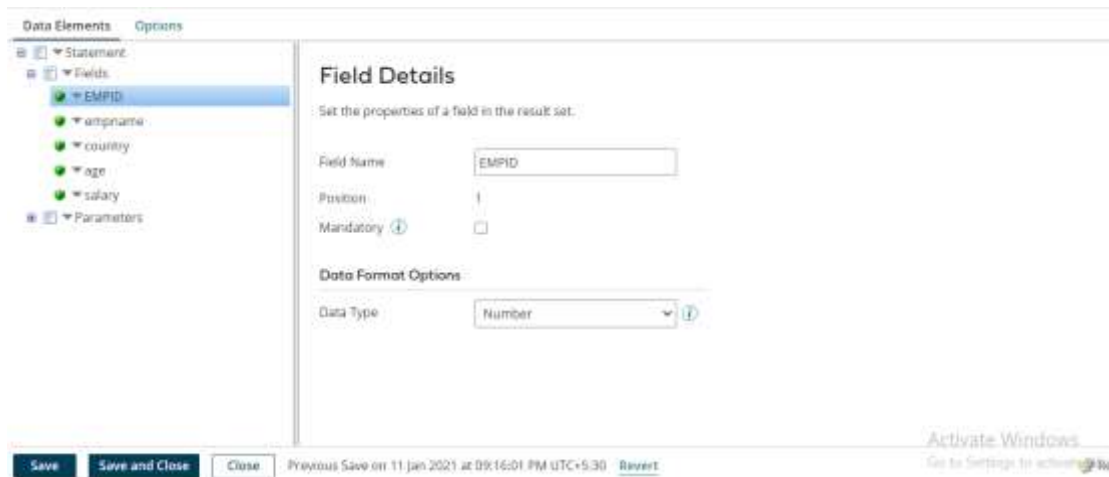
Data Elements Options

Statement
Fields
EMPID
empname
country
age
salary
Parameters

Field Details

Set the properties of a field in the result set.

Field Name EMPID

Position 1

Mandatory

Data Format Options

Data Type Number

Activate Windows
Go to Settings to activate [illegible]

Save Save and Close Close Previous Save on 11 Jan 2021 at 09:16:01 PM UTC+5:30 Revert